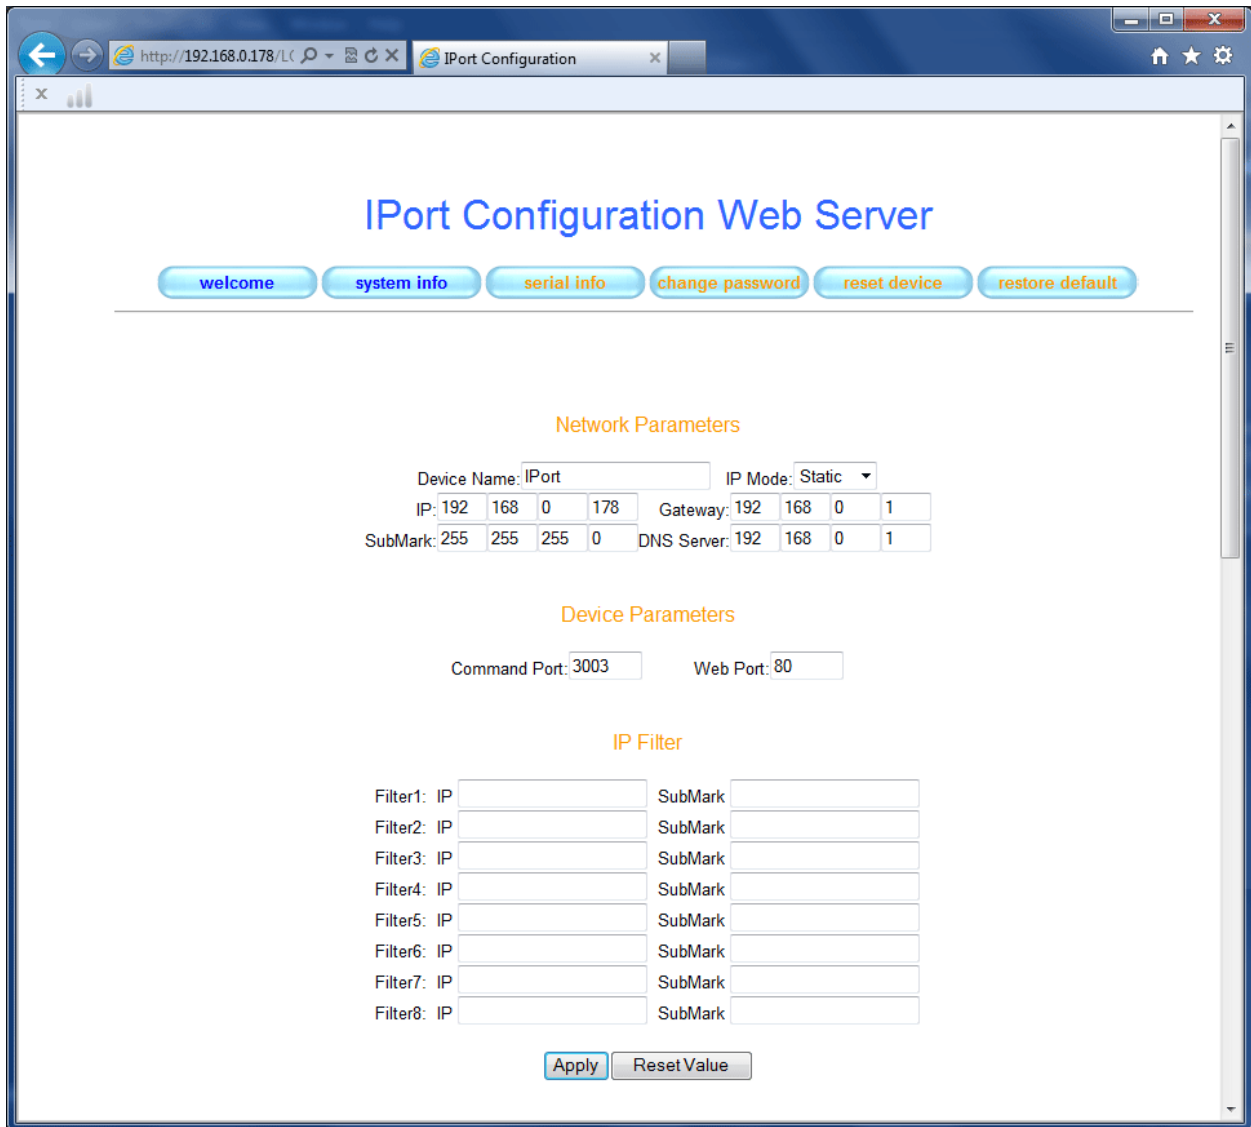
http://192.168.0.178/L(

IPort Configuration

IPort Configuration Web Server

welcome system info serial info change password reset device restore default

Network Parameters

Device Name: IPort IP Mode: Static
IP: 192 168 0 178 Gateway: 192 168 0 1
SubMark: 255 255 255 0 DNS Server: 192 168 0 1

Device Parameters

Command Port: 3003 Web Port: 80

IP Filter

Filter1: IP SubMark
Filter2: IP SubMark
Filter3: IP SubMark
Filter4: IP SubMark
Filter5: IP SubMark
Filter6: IP SubMark
Filter7: IP SubMark
Filter8: IP SubMark

Apply Reset Value